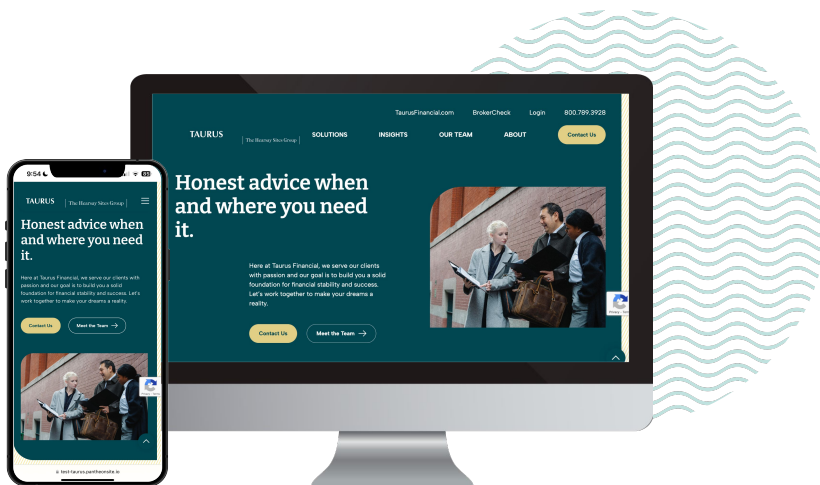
TaurusFinancial.com BrokerCheck Login 800.789.3928

TAURUS The Braunay Sites Group SOLUTIONS INSIGHTS OUR TEAM ABOUT Contact Us

Honest advice when and where you need it.

Here at Taurus Financial, we serve our clients with passion and our goal is to build you a solid foundation for financial stability and success. Let's work together to make your dreams a reality.

Contact Us Meet the Team

9:54

TAURUS The Braunay Sites Group

Honest advice when and where you need it.

Here at Taurus Financial, we serve our clients with passion and our goal is to build you a solid foundation for financial stability and success. Let's work together to make your dreams a reality.

Contact Us Meet the Team

test-taurus.pantheonsite.io